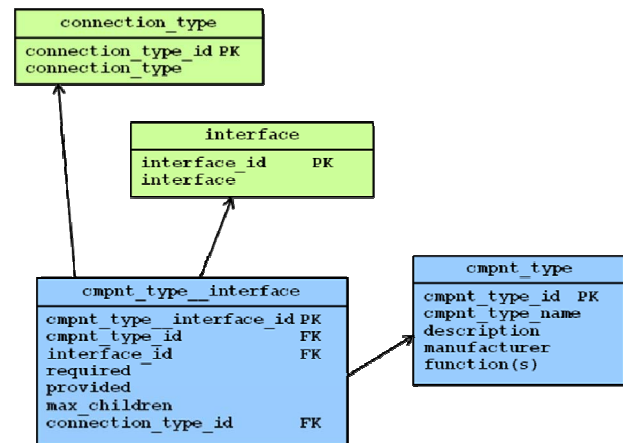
connection_type

connection_type_id PK
connection_type

interface

interface_id PK
interface

cmpnt_type__interface

cmpnt_type__interface_id PK
cmpnt_type_id FK
interface_id FK
required
provided
max_children
connection_type_id FK

cmpnt_type

cmpnt_type_id PK
cmpnt_type_name
description
manufacturer
function(s)